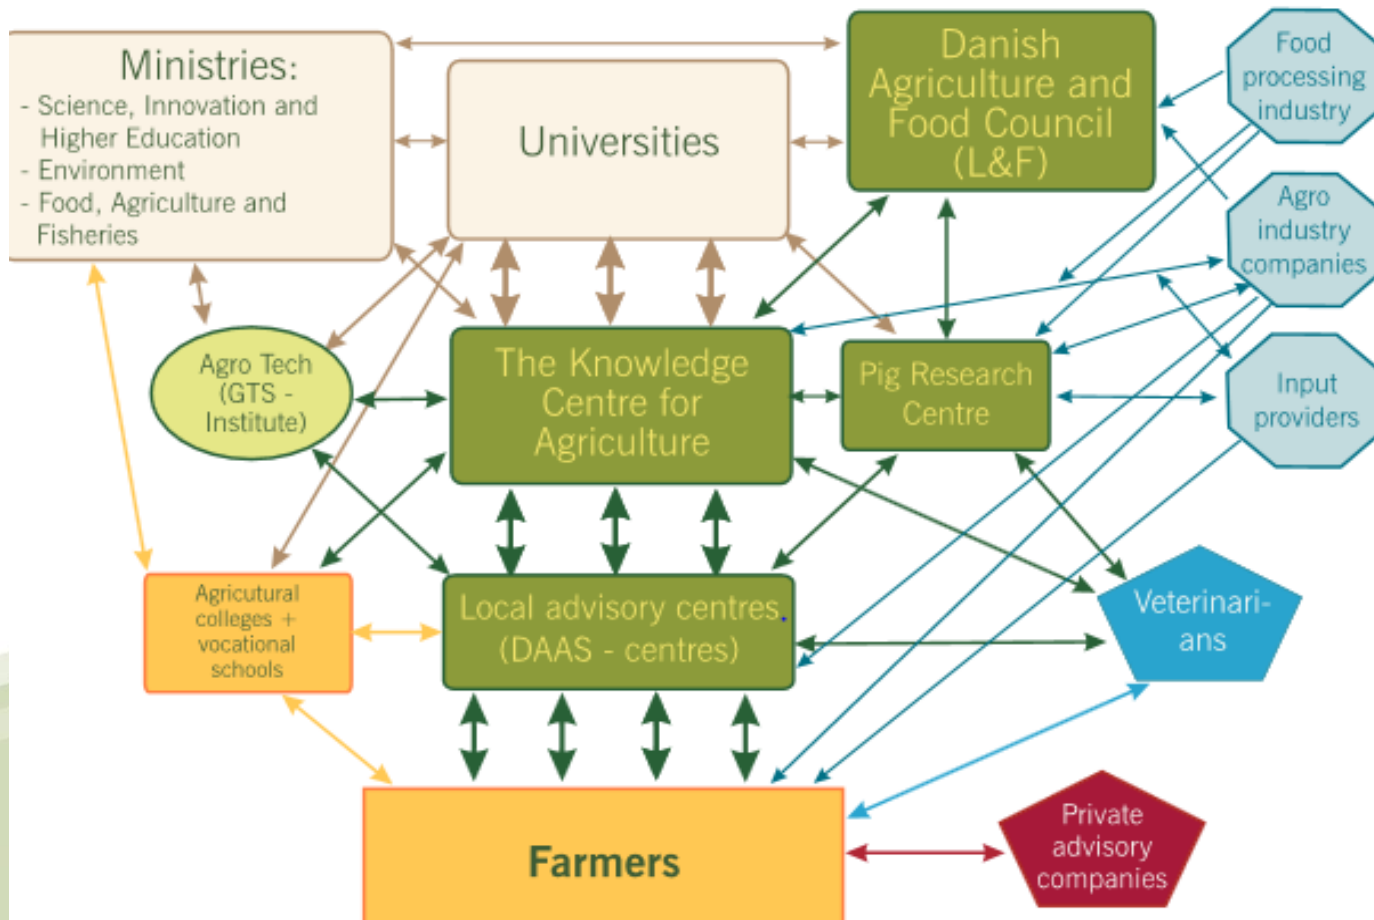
Ministries:
- Science, Innovation and Higher Education
- Environment
- Food, Agriculture and Fisheries

Universities

Danish Agriculture and Food Council (L&F)

Food processing industry

Agro industry companies

Input providers

Agro Tech (GTS - Institute)

The Knowledge Centre for Agriculture

Pig Research Centre

Agricutural colleges + vocational schools

Local advisory centres (DAAS - centres)

Veterinarians

Farmers

Private advisory companies